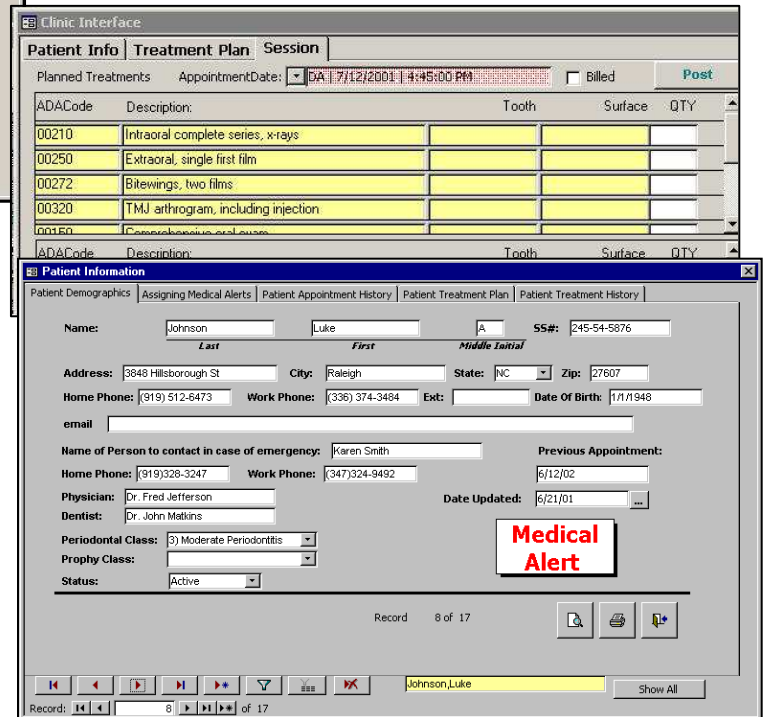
Clinic Interface

Patient Info | Treatment Plan | Session

Planned Treatments AppointmentDate: DA | 7/12/2001 | 4:45:00 PM Billed Post

| ADACode | Description: | Tooth | Surface | QTY |
|---|---|---|---|---|
| 00210 | Intraoral complete series, x-rays | | | |
| 00250 | Extraoral, single first film | | | |
| 00272 | Bitewings, two films | | | |
| 00320 | TMJ arthrogram, including injection | | | |
| 00150 | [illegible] | | | |

ADACode Description: Tooth Surface QTY

Patient Information

Patient Demographics | Assigning Medical Alerts | Patient Appointment History | Patient Treatment Plan | Patient Treatment History

Name: Johnson Luke A SS#: 245-54-5876
Last First Middle Initial

Address: 3848 Hillsborough St City: Raleigh State: NC Zip: 27607

Home Phone: (919) 512-6473 Work Phone: (336) 374-3484 Ext: Date Of Birth: 1/1/1948

email

Name of Person to contact in case of emergency: Karen Smith Previous Appointment:

Home Phone: (919)328-3247 Work Phone: (347)324-9492 6/12/02

Physician: Dr. Fred Jefferson Date Updated: 6/21/01

Dentist: Dr. John Matkins

Medical Alert

Periodontal Class: 3) Moderate Periodontitis

Prophy Class:

Status: Active

Record 8 of 17

Johnson,Luke Show All

Record: 8 of 17